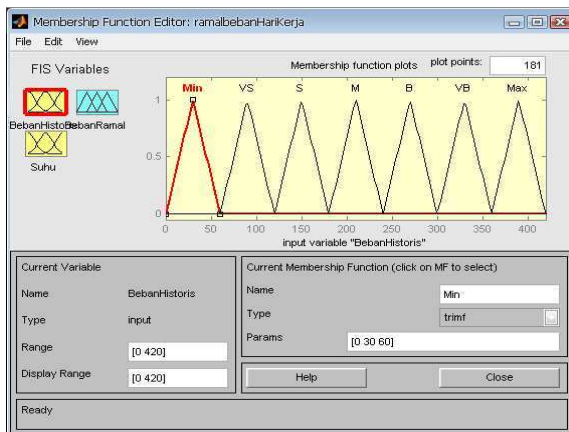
Membership Function Editor: ramalbebanHariKerja

File Edit View

FIS Variables

BebanHistoBebanRamal

Suhu

Membership function plots

plot points: 181

Min VS S M B VB Max

1

0.5

0

0 50 100 150 200 250 300 350 400

input variable "BebanHistoris"

Current Variable

Name BebanHistoris

Type input

Range [0 420]

Display Range [0 420]

Current Membership Function (click on MF to select)

Name Min

Type trimf

Params [0 30 60]

Help

Close

Ready